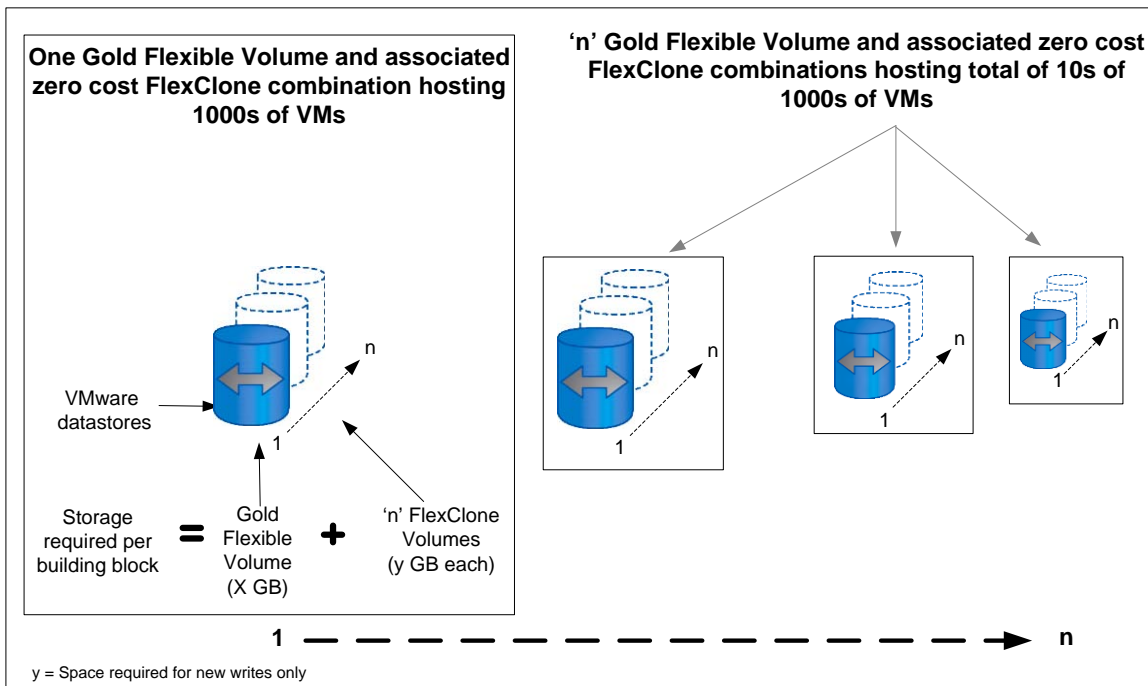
One Gold Flexible Volume and associated zero cost FlexClone combination hosting 1000s of VMs

'n' Gold Flexible Volume and associated zero cost FlexClone combinations hosting total of 10s of 1000s of VMs

VMware datastores

n

1

n

1

n

1

n

1

Storage required per building block

=

Gold Flexible Volume (X GB)

+

'n' FlexClone Volumes (y GB each)

1

n

y = Space required for new writes only